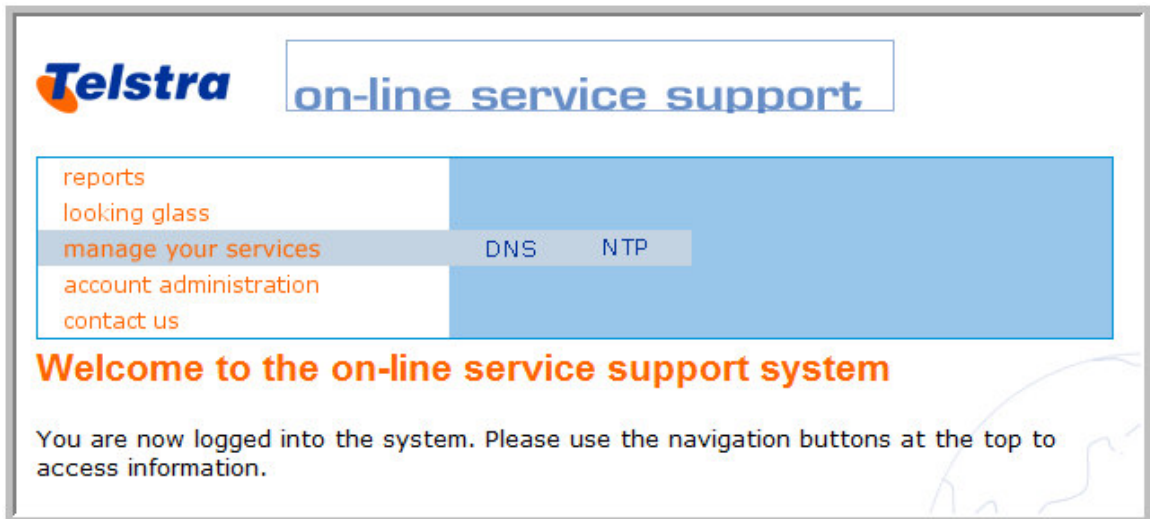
Telstra

on-line service support

reports
looking glass
manage your services
DNS
NTP
account administration
contact us

Welcome to the on-line service support system

You are now logged into the system. Please use the navigation buttons at the top to access information.